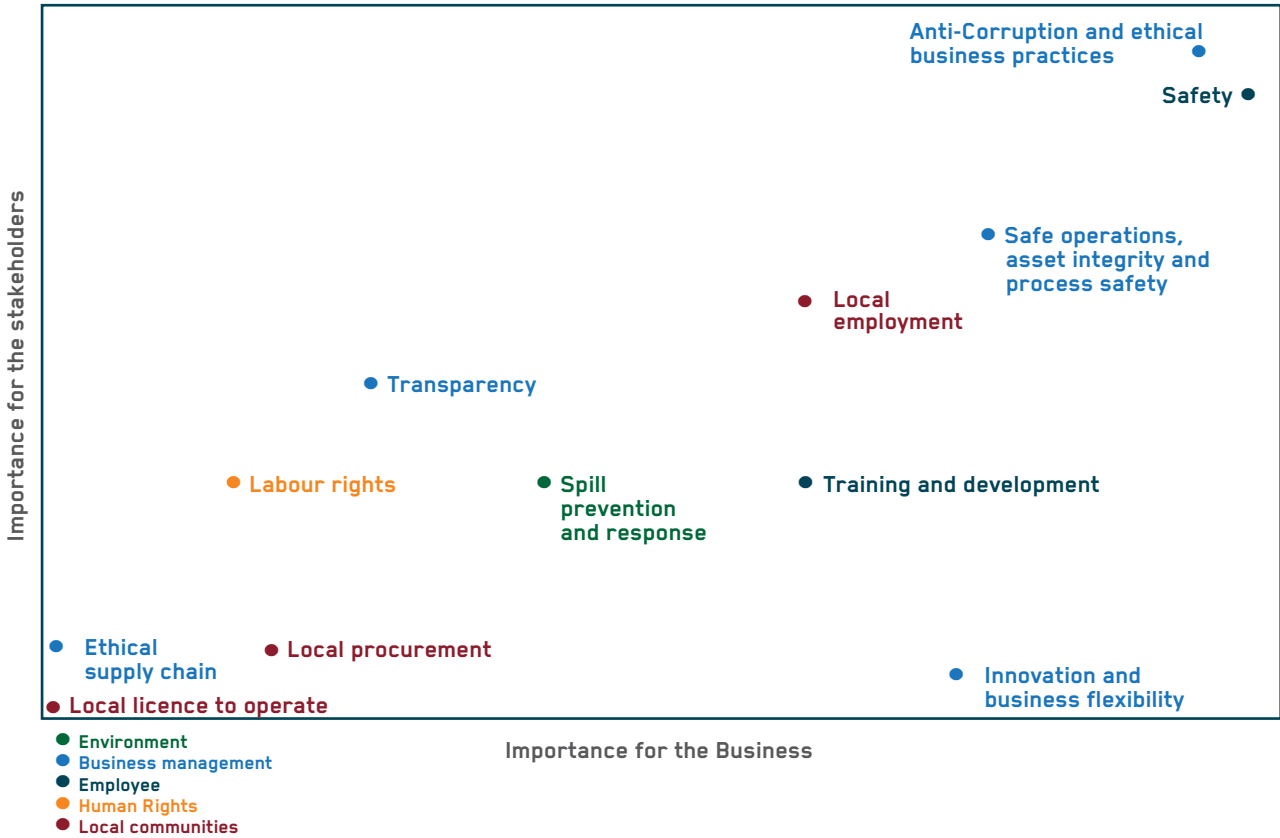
Anti-Corruption and ethical business practices

Safety

Importance for the stakeholders

Safe operations, asset integrity and process safety

Local employment

Transparency

Labour rights

Spill prevention and response

Training and development

Ethical supply chain

Local procurement

Innovation and business flexibility

Local licence to operate

Importance for the Business

Environment
Business management
Employee
Human Rights
Local communities